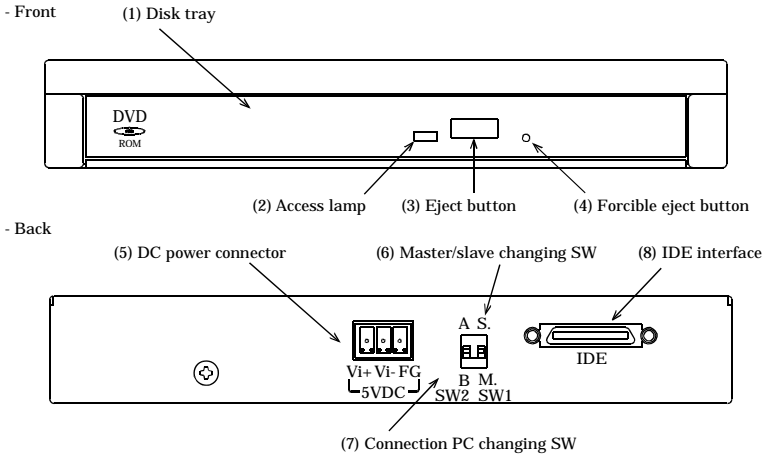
- Front

(1) Disk tray

DVD
ROM

(2) Access lamp

(3) Eject button

(4) Forcible eject button

- Back

(5) DC power connector

(6) Master/slave changing SW

(8) IDE interface

A S.

IDE

Vi+ Vi- FG
5VDC

B M.
SW2 SW1

(7) Connection PC changing SW